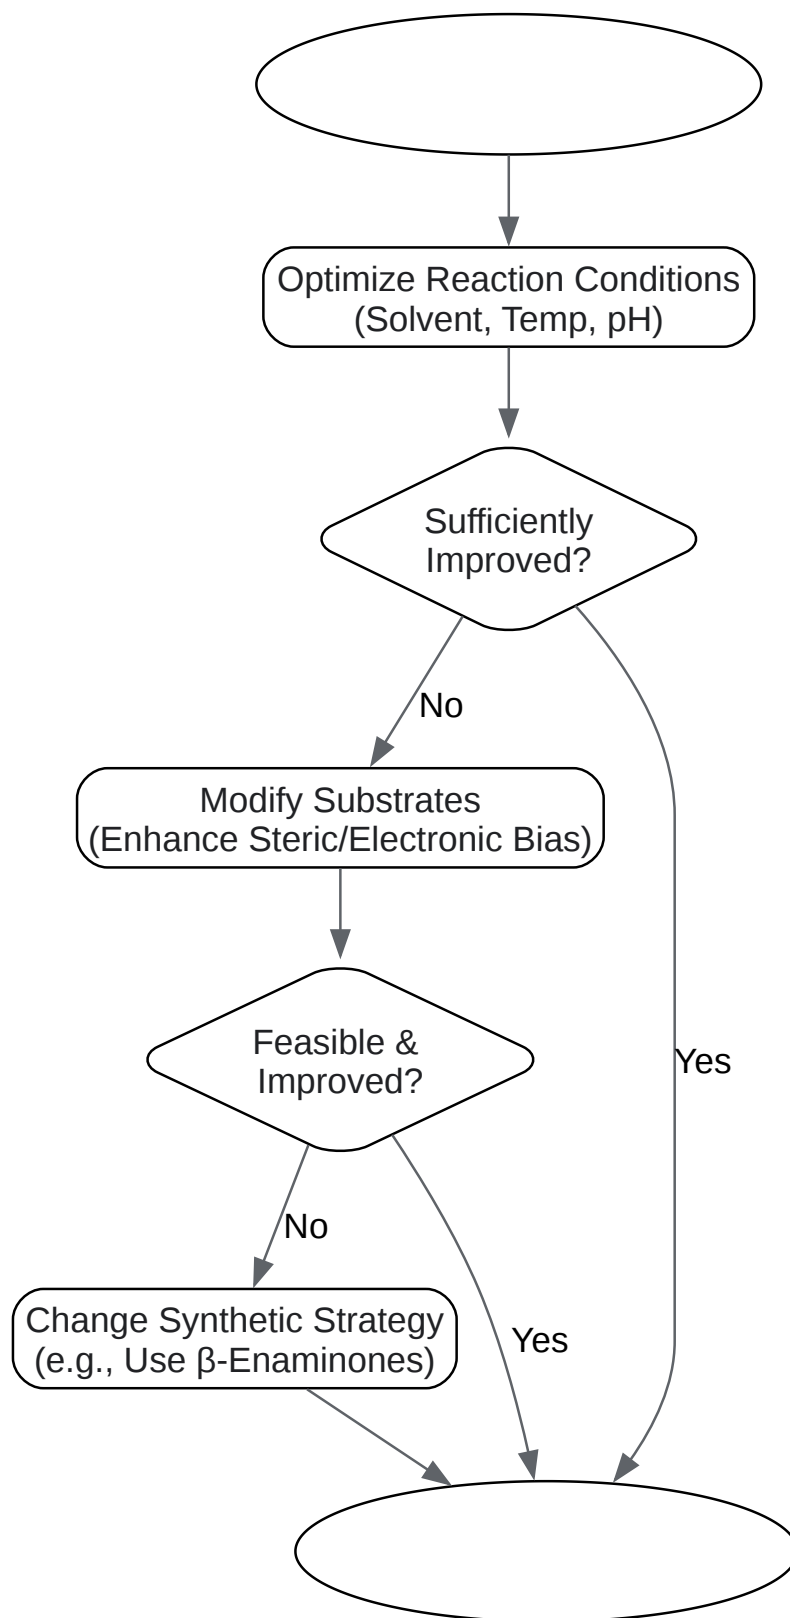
Optimize Reaction Conditions
(Solvent, Temp, pH)

Sufficiently
Improved?

No

Modify Substrates
(Enhance Steric/Electronic Bias)

Feasible &
Improved?

Yes

No

Change Synthetic Strategy
(e.g., Use β-Enaminones)

Yes